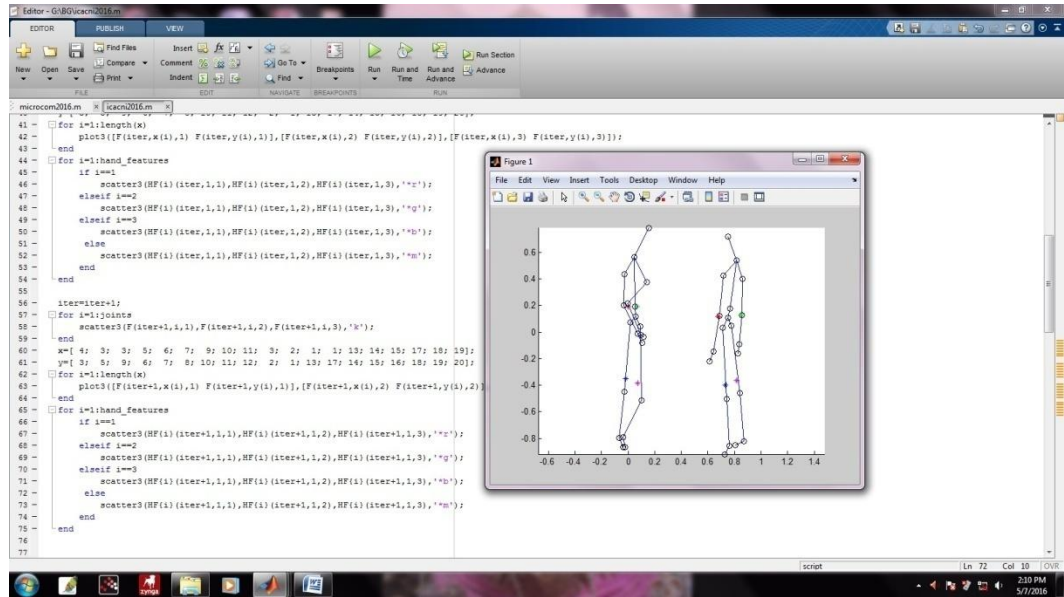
Editor - G:\BG\icacni2016.m

EDITOR PUBLISH VIEW

New Open Save Find Files Compare Print Insert Comment Indent Go To Find Breakpoints Run Run and Time Run and Advance Run Section Advance

FILE EDIT NAVIGATE BREAKPOINTS RUN

microcom2016.m × icacni2016.m ×

41 - for i=1:length(x)
42 - plot3([F(iter,x(i),1) F(iter,y(i),1)],[F(iter,x(i),2) F(iter,y(i),2)],[F(iter,x(i),3) F(iter,y(i),3)]);
43 - end
44 - for i=1:hand_features
45 - if i==1
46 - scatter3(HF(i)(iter,1,1),HF(i)(iter,1,2),HF(i)(iter,1,3),'*r');
47 - elseif i==2
48 - scatter3(HF(i)(iter,1,1),HF(i)(iter,1,2),HF(i)(iter,1,3),'*g');
49 - elseif i==3
50 - scatter3(HF(i)(iter,1,1),HF(i)(iter,1,2),HF(i)(iter,1,3),'*b');
51 - else
52 - scatter3(HF(i)(iter,1,1),HF(i)(iter,1,2),HF(i)(iter,1,3),'*m');
53 - end
54 - end
55
56 - iter=iter+1;
57 - for i=1:joints
58 - scatter3(F(iter+1,i,1),F(iter+1,i,2),F(iter+1,i,3),'k');
59 - end
60 - x=[ 4; 3; 3; 5; 6; 7; 9; 10; 11; 3; 2; 1; 1; 13; 14; 15; 17; 18; 19];
61 - y=[ 3; 5; 9; 6; 7; 8; 10; 11; 12; 2; 1; 13; 17; 14; 15; 16; 18; 19; 20];
62 - for i=1:length(x)
63 - plot3([F(iter+1,x(i),1) F(iter+1,y(i),1)],[F(iter+1,x(i),2) F(iter+1,y(i),2)]
64 - end
65 - for i=1:hand_features
66 - if i==1
67 - scatter3(HF(i)(iter+1,1,1),HF(i)(iter+1,1,2),HF(i)(iter+1,1,3),'*r');
68 - elseif i==2
69 - scatter3(HF(i)(iter+1,1,1),HF(i)(iter+1,1,2),HF(i)(iter+1,1,3),'*g');
70 - elseif i==3
71 - scatter3(HF(i)(iter+1,1,1),HF(i)(iter+1,1,2),HF(i)(iter+1,1,3),'*b');
72 - else
73 - scatter3(HF(i)(iter+1,1,1),HF(i)(iter+1,1,2),HF(i)(iter+1,1,3),'*m');
74 - end
75 - end
76
77

Figure 1
File Edit View Insert Tools Desktop Window Help

0.6
0.4
0.2
0
-0.2
-0.4
-0.6
-0.8
-0.6 -0.4 -0.2 0 0.2 0.4 0.6 0.8 1 1.2 1.4

script Ln 72 Col 10 OVR

zynga

2:10 PM
5/7/2016